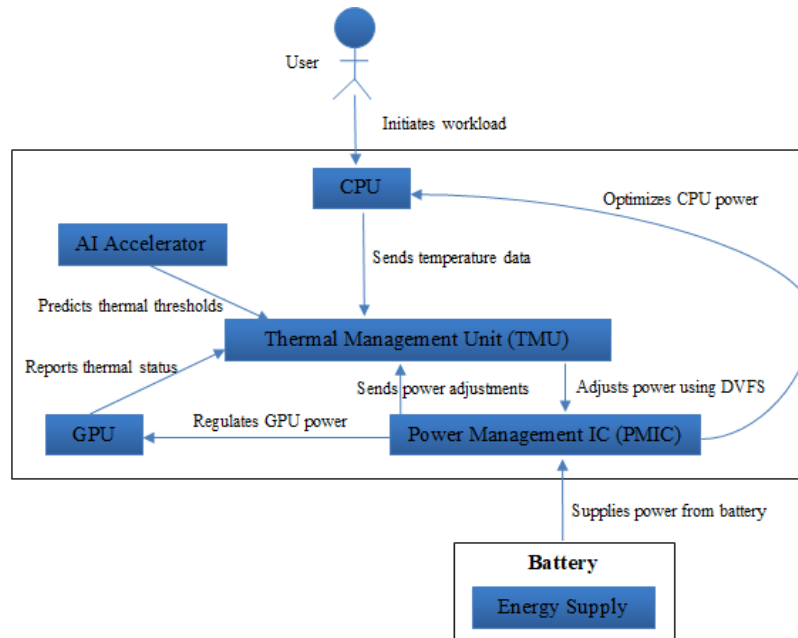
User

Initiates workload

CPU

Optimizes CPU power

AI Accelerator

Sends temperature data

Predicts thermal thresholds

Thermal Management Unit (TMU)

Reports thermal status

Sends power adjustments

Adjusts power using DVFS

GPU

Regulates GPU power

Power Management IC (PMIC)

Supplies power from battery

Battery

Energy Supply